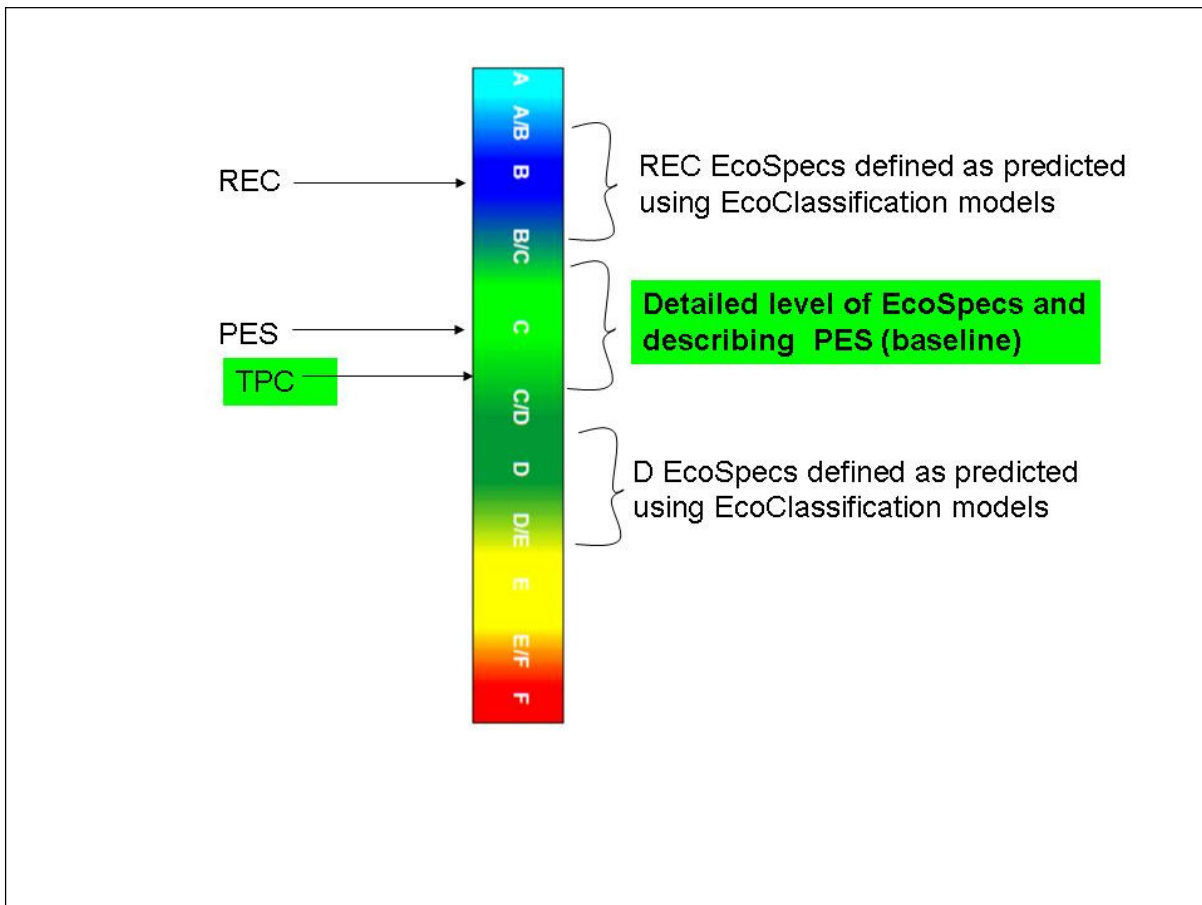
A
A/B
B
B/C
C
C/D
D
D/E
E
E/F
F

REC

PES

TPC

REC EcoSpecs defined as predicted using EcoClassification models

Detailed level of EcoSpecs and describing PES (baseline)

D EcoSpecs defined as predicted using EcoClassification models